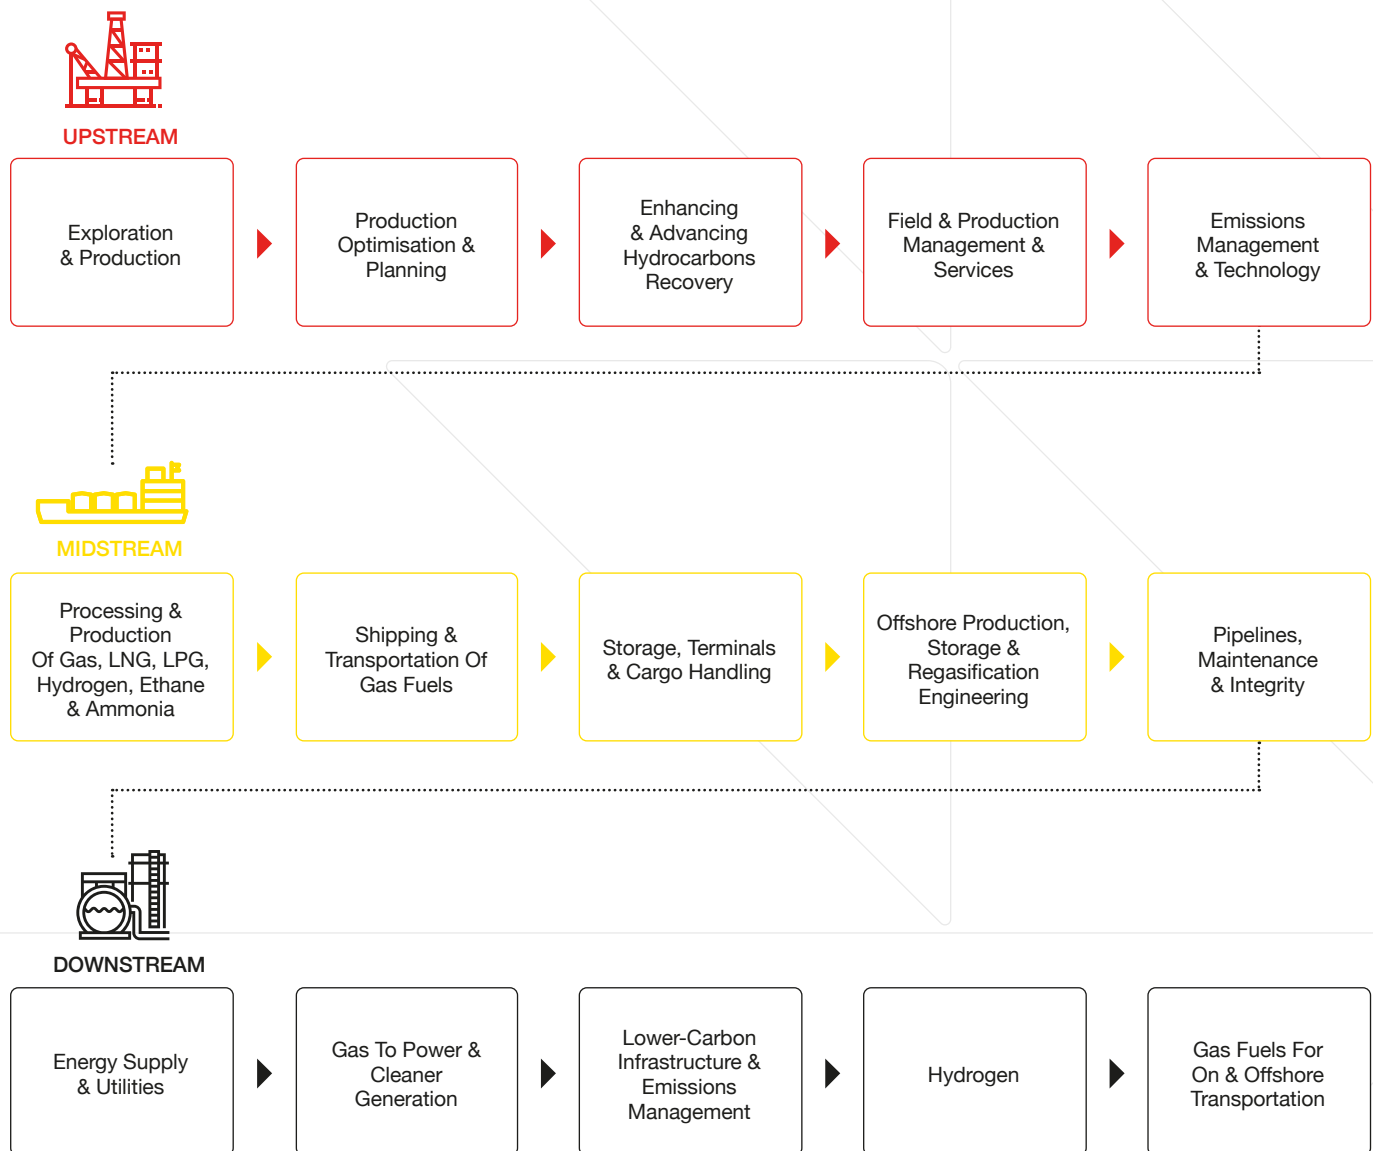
UPSTREAM

Exploration & Production

Production Optimisation & Planning

Enhancing & Advancing Hydrocarbons Recovery

Field & Production Management & Services

Emissions Management & Technology

MIDSTREAM

Processing & Production Of Gas, LNG, LPG, Hydrogen, Ethane & Ammonia

Shipping & Transportation Of Gas Fuels

Storage, Terminals & Cargo Handling

Offshore Production, Storage & Regasification Engineering

Pipelines, Maintenance & Integrity

DOWNSTREAM

Energy Supply & Utilities

Gas To Power & Cleaner Generation

Lower-Carbon Infrastructure & Emissions Management

Hydrogen

Gas Fuels For On & Offshore Transportation